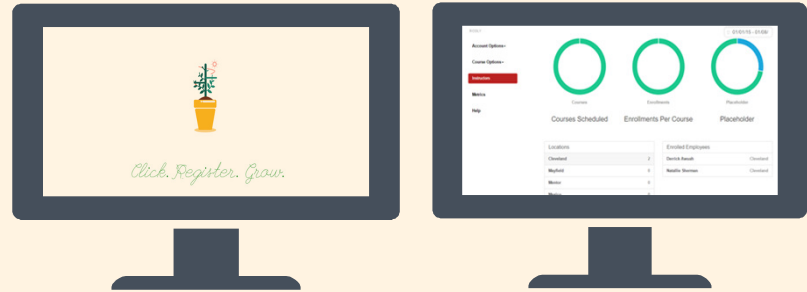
Click. Register. Grow.

Account Options
Course Options
Instructors
Metrics
Help

01/01/15 - 01/08/

Courses
Courses Scheduled

Enrollments
Enrollments Per Course

Placeholder
Placeholder

Locations
Cleveland
Mayfield
Mentor
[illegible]

Enrolled Employees
Derrick Awosh Cleveland
Natalie Sherman Cleveland